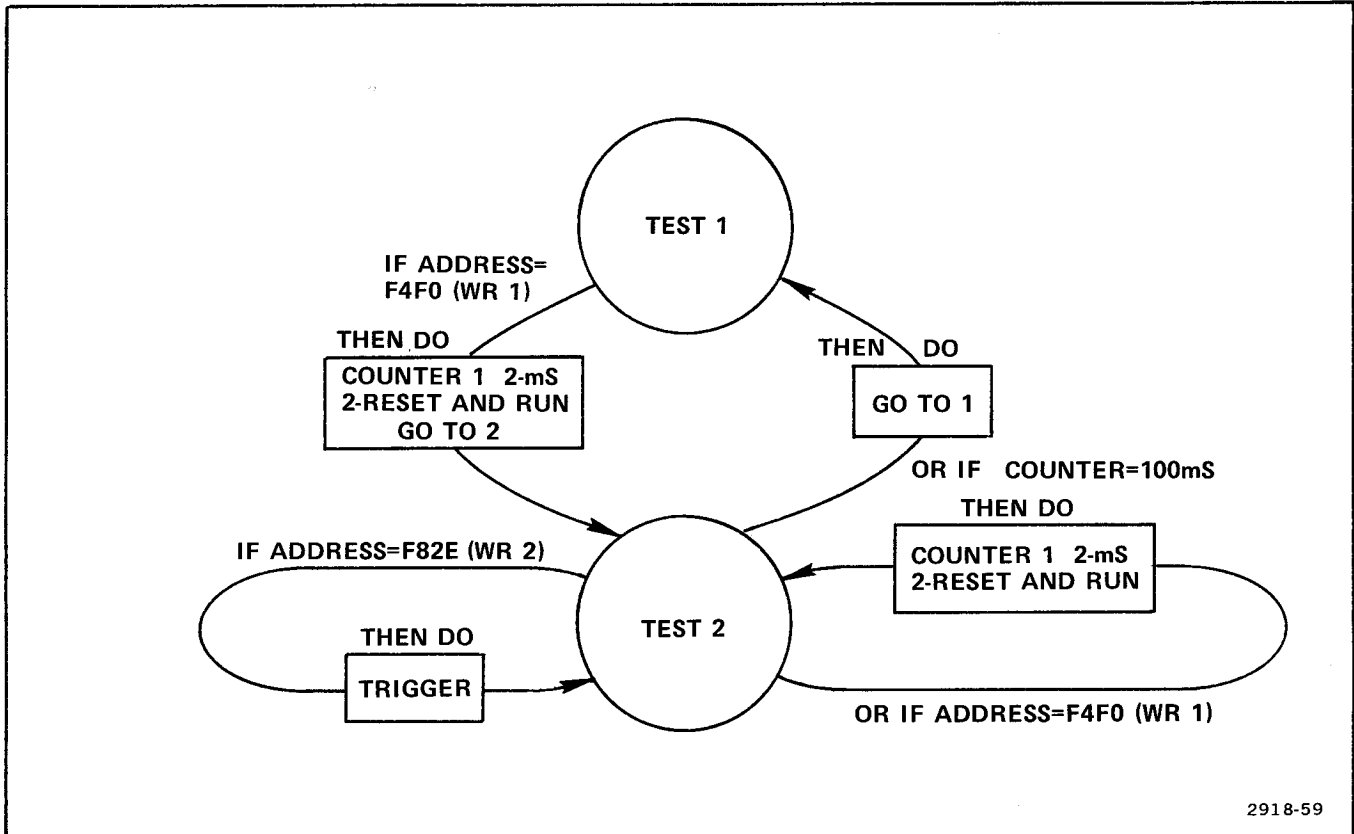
TEST 1

IF ADDRESS= F4F0 (WR 1)

THEN DO

COUNTER 1 2-mS 2-RESET AND RUN GO TO 2

THEN DO

GO TO 1

OR IF COUNTER=100mS

THEN DO

COUNTER 1 2-mS 2-RESET AND RUN

IF ADDRESS=F82E (WR 2)

THEN DO

TRIGGER

TEST 2

OR IF ADDRESS=F4F0 (WR 1)

2918-59